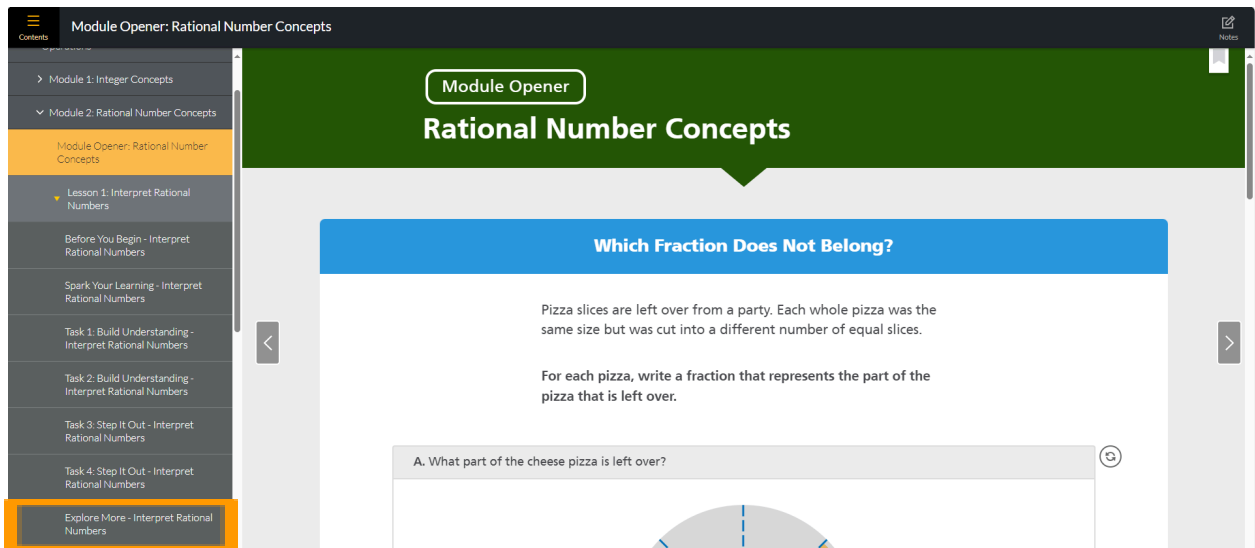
Contents

Module Opener: Rational Number Concepts

Notes

Operations

Module 1: Integer Concepts

Module 2: Rational Number Concepts

Module Opener: Rational Number Concepts

Lesson 1: Interpret Rational Numbers

Before You Begin - Interpret Rational Numbers

Spark Your Learning - Interpret Rational Numbers

Task 1: Build Understanding - Interpret Rational Numbers

Task 2: Build Understanding - Interpret Rational Numbers

Task 3: Step It Out - Interpret Rational Numbers

Task 4: Step It Out - Interpret Rational Numbers

Explore More - Interpret Rational Numbers

Module Opener

Rational Number Concepts

Which Fraction Does Not Belong?

Pizza slices are left over from a party. Each whole pizza was the same size but was cut into a different number of equal slices.

For each pizza, write a fraction that represents the part of the pizza that is left over.

A. What part of the cheese pizza is left over?